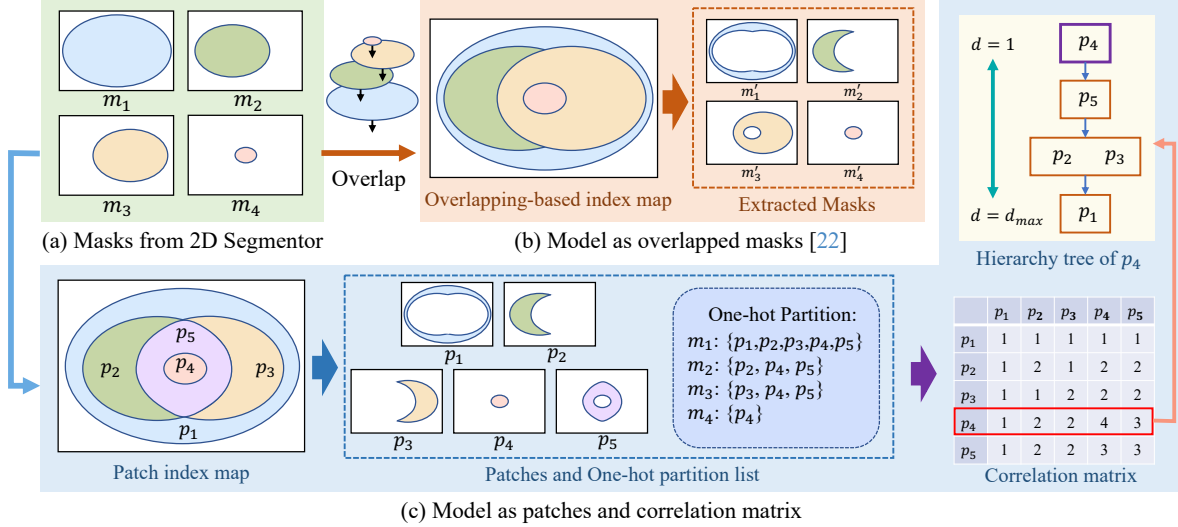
$m_1$ $m_2$ $m_3$ $m_4$

(a) Masks from 2D Segmentor

Overlap

Overlapping-based index map

$m_1'$ $m_2'$ $m_3'$ $m_4'$

Extracted Masks

(b) Model as overlapped masks [22]

$d = 1$

$d = d_{max}$

$p_4$

$p_5$

$p_2$ $p_3$

$p_1$

Hierarchy tree of $p_4$

$p_5$ $p_2$ $p_4$ $p_3$ $p_1$

Patch index map

$p_1$ $p_2$ $p_3$ $p_4$ $p_5$

Patches and One-hot partition list

One-hot Partition:
$m_1$: $\{p_1, p_2, p_3, p_4, p_5\}$
$m_2$: $\{p_2, p_4, p_5\}$
$m_3$: $\{p_3, p_4, p_5\}$
$m_4$: $\{p_4\}$

| | $p_1$ | $p_2$ | $p_3$ | $p_4$ | $p_5$ |
|---|---|---|---|---|---|
| $p_1$ | 1 | 1 | 1 | 1 | 1 |
| $p_2$ | 1 | 2 | 1 | 2 | 2 |
| $p_3$ | 1 | 1 | 2 | 2 | 2 |
| $p_4$ | 1 | 2 | 2 | 4 | 3 |
| $p_5$ | 1 | 2 | 2 | 3 | 3 |

Correlation matrix

(c) Model as patches and correlation matrix